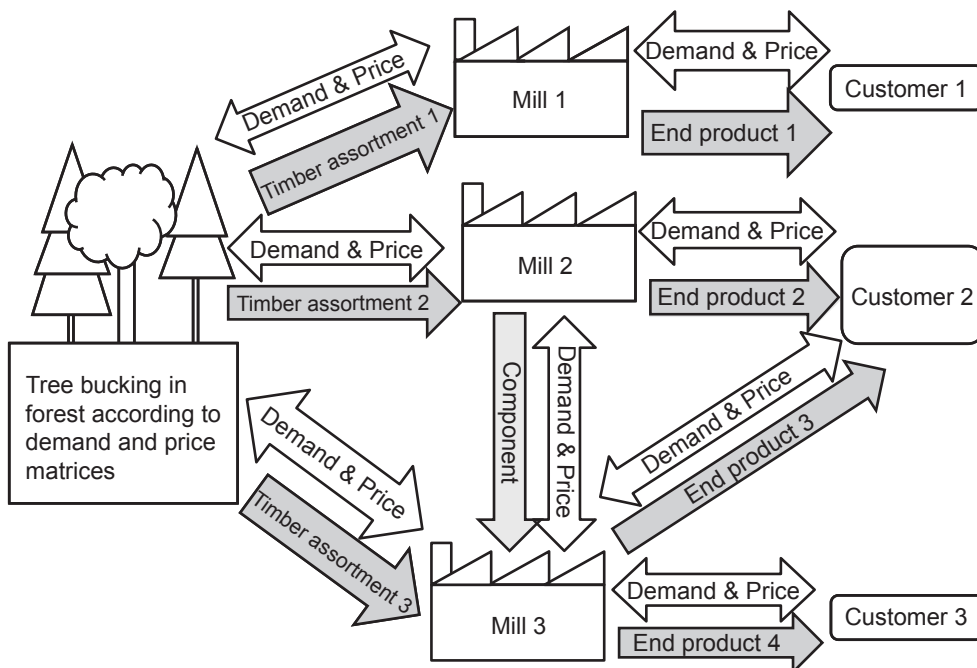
Demand & Price
Timber assortment 1
Mill 1
Demand & Price
End product 1
Customer 1

Demand & Price
Timber assortment 2
Mill 2
Demand & Price
End product 2
Customer 2

Component
Demand & Price

Tree bucking in forest according to demand and price matrices

Demand & Price
Timber assortment 3
Demand & Price
End product 3

Mill 3
Demand & Price
End product 4
Customer 3